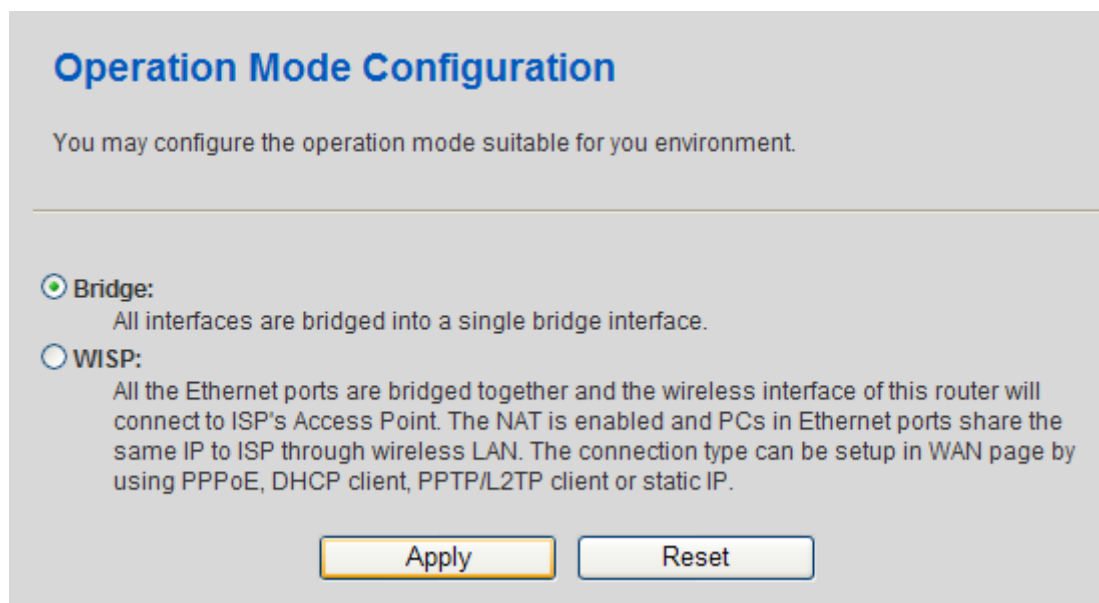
Operation Mode Configuration

You may configure the operation mode suitable for you environment.

Bridge:
All interfaces are bridged into a single bridge interface.

WISP:
All the Ethernet ports are bridged together and the wireless interface of this router will connect to ISP's Access Point. The NAT is enabled and PCs in Ethernet ports share the same IP to ISP through wireless LAN. The connection type can be setup in WAN page by using PPPoE, DHCP client, PPTP/L2TP client or static IP.

Apply
Reset